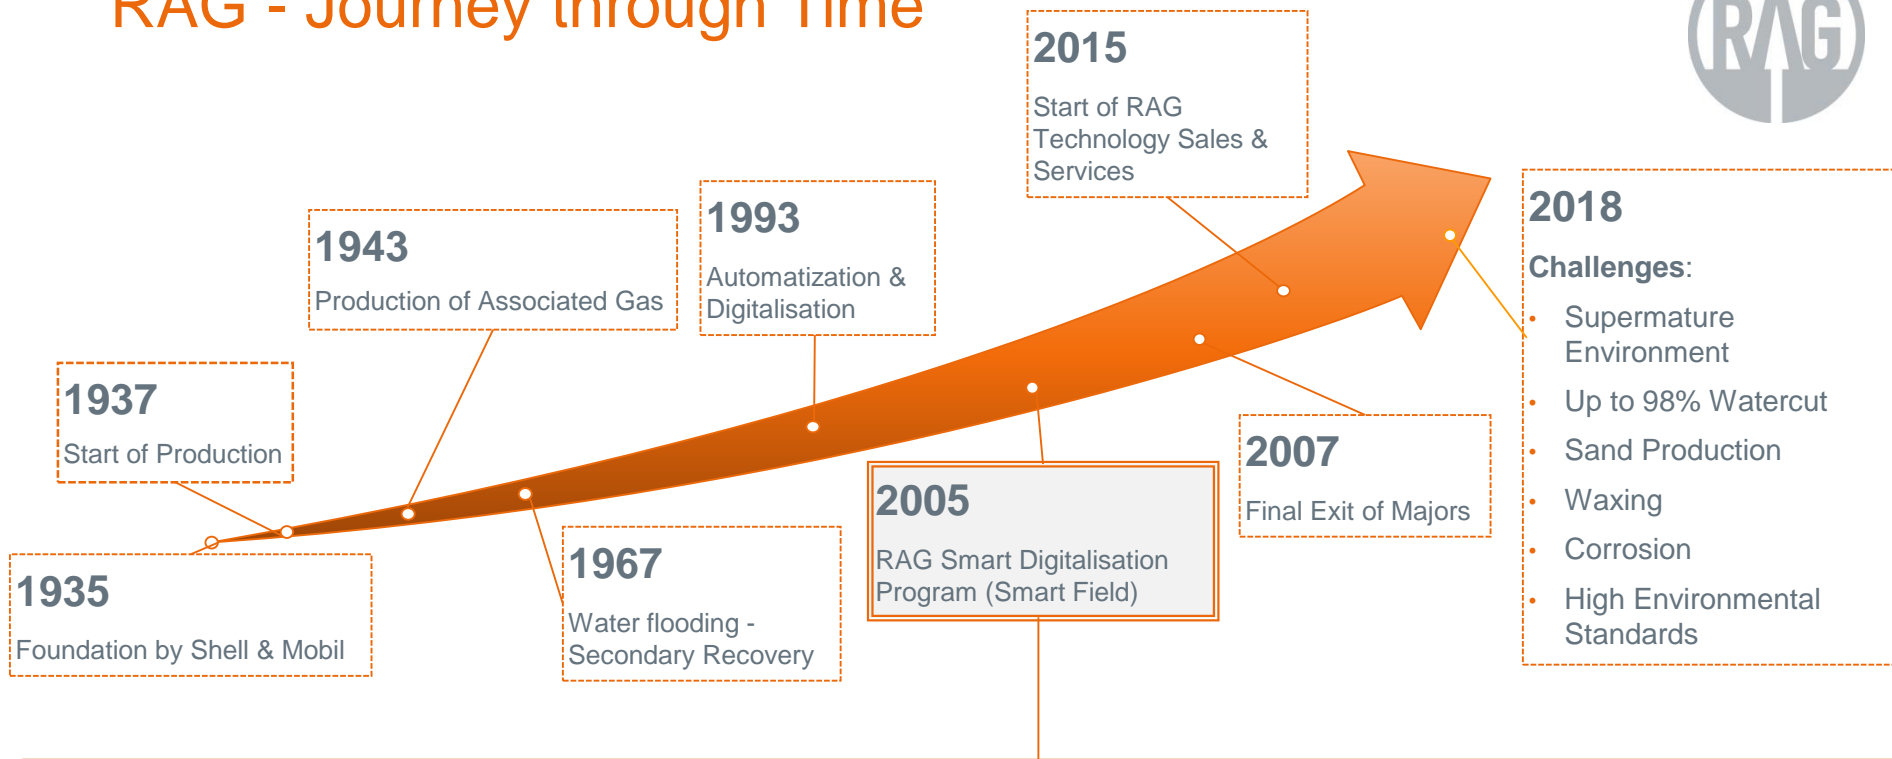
RAG - Journey through Time

RAG

1937
Start of Production

1943
Production of Associated Gas

1993
Automatization & Digitalisation

2015
Start of RAG Technology Sales & Services

2018
Challenges:
- Supermature Environment
- Up to 98% Watercut
- Sand Production
- Waxing
- Corrosion
- High Environmental Standards

1935
Foundation by Shell & Mobil

1967
Water flooding - Secondary Recovery

2005
RAG Smart Digitalisation Program (Smart Field)

2007
Final Exit of Majors